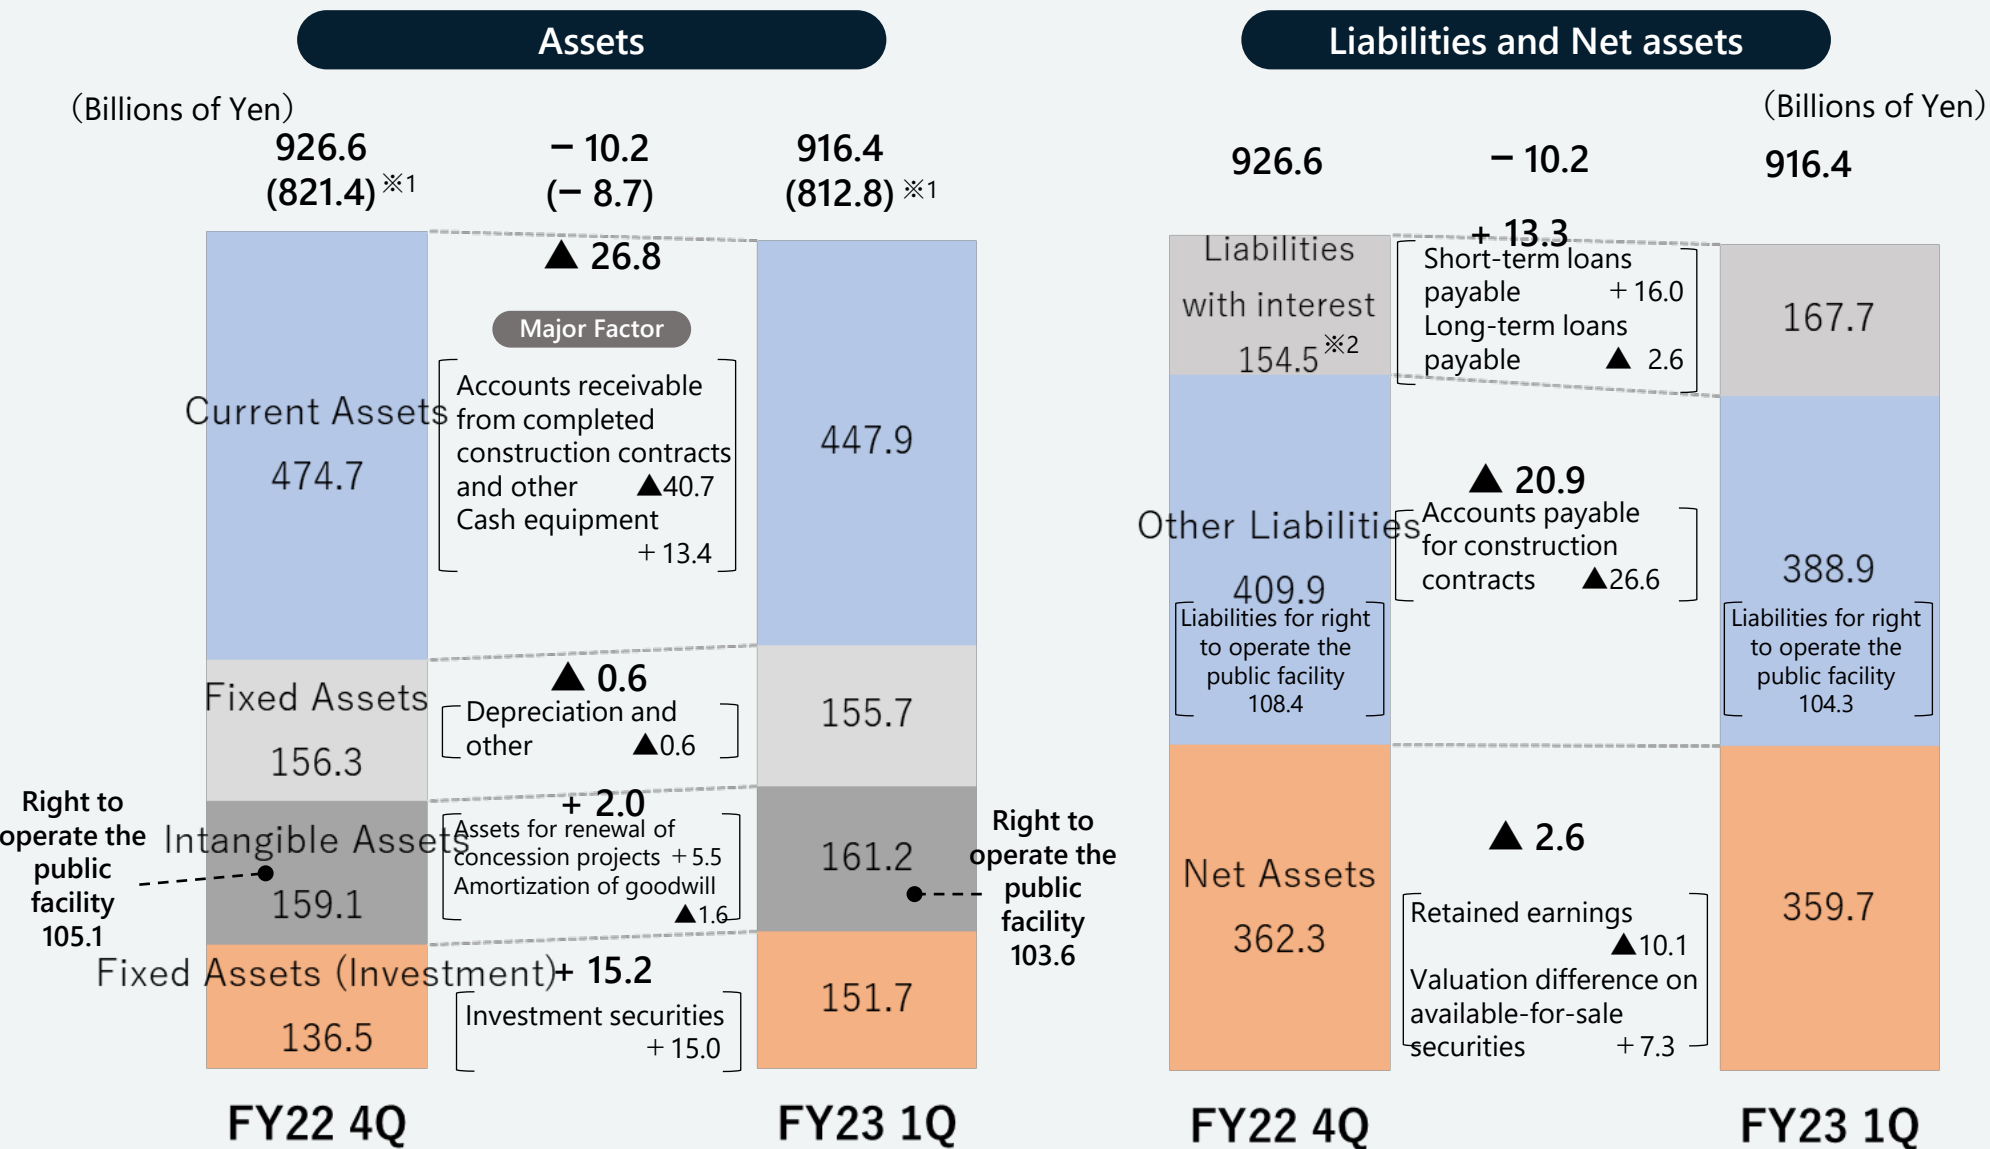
Assets

(Billions of Yen)

926.6
(821.4) ※1

− 10.2
(− 8.7)

916.4
(812.8) ※1

▲ 26.8

Major Factor

Current Assets
474.7

Accounts receivable from completed construction contracts and other ▲40.7
Cash equipment ＋13.4

447.9

Fixed Assets
156.3

▲ 0.6
Depreciation and other ▲0.6

155.7

Right to operate the public facility
105.1

Intangible Assets
159.1

＋ 2.0
Assets for renewal of concession projects ＋5.5
Amortization of goodwill ▲1.6

161.2

Right to operate the public facility
103.6

Fixed Assets (Investment)
136.5

＋ 15.2
Investment securities ＋15.0

151.7

FY22 4Q

FY23 1Q

Liabilities and Net assets

(Billions of Yen)

926.6

− 10.2

916.4

Liabilities with interest
154.5 ※2

＋ 13.3
Short-term loans payable ＋16.0
Long-term loans payable ▲ 2.6

167.7

Other Liabilities
409.9

▲ 20.9
Accounts payable for construction contracts ▲26.6

388.9

Liabilities for right to operate the public facility
108.4

Liabilities for right to operate the public facility
104.3

Net Assets
362.3

▲ 2.6
Retained earnings ▲10.1
Valuation difference on available-for-sale securities ＋7.3

359.7

FY22 4Q

FY23 1Q